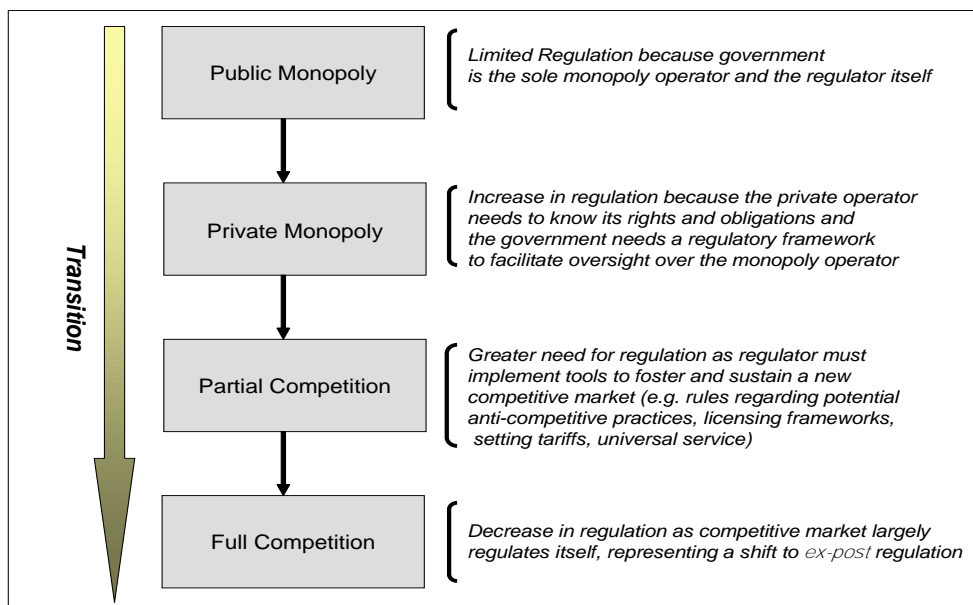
Transition

Public Monopoly

Limited Regulation because government is the sole monopoly operator and the regulator itself

Private Monopoly

Increase in regulation because the private operator needs to know its rights and obligations and the government needs a regulatory framework to facilitate oversight over the monopoly operator

Partial Competition

Greater need for regulation as regulator must implement tools to foster and sustain a new competitive market (e.g. rules regarding potential anti-competitive practices, licensing frameworks, setting tariffs, universal service)

Full Competition

Decrease in regulation as competitive market largely regulates itself, representing a shift to ex-post regulation